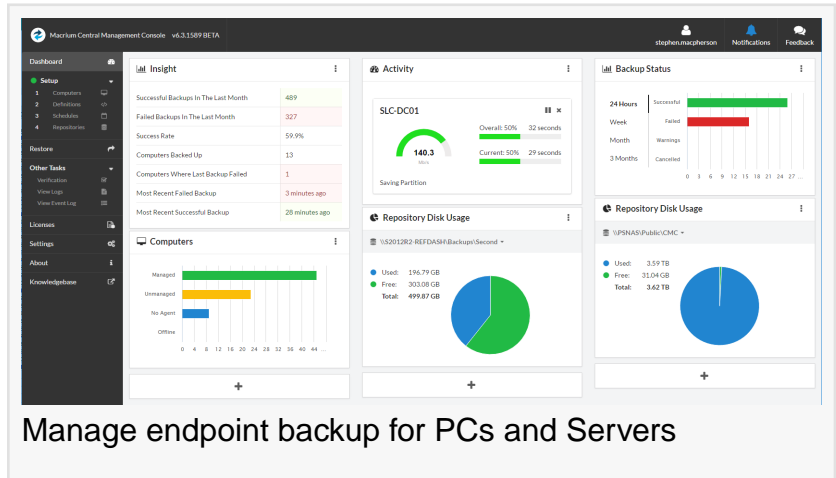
Macrium Central Management Console v6.3.1589 BETA

stephen.macpherson Notifications Feedback

Dashboard

Setup
1 Computers
2 Definitions
3 Schedules
4 Repositories

Restore

Other Tasks
Verification
View Logs
View Event Log

Licenses
Settings
About
Knowledgebase

Insight

| | |
|---|---|
| Successful Backups In The Last Month | 489 |
| Failed Backups In The Last Month | 327 |
| Success Rate | 59.9% |
| Computers Backed Up | 13 |
| Computers Where Last Backup Failed | 1 |
| Most Recent Failed Backup | 3 minutes ago |
| Most Recent Successful Backup | 28 minutes ago |

Computers

Managed
Unmanaged
No Agent
Offline

0 4 8 12 16 20 24 28 32 36 40 44

+

Activity

SLC-DC01

140.3 Mb/s

Overall: 50% 32 seconds

Current: 50% 29 seconds

Saving Partition

Repository Disk Usage

\\S2012R2-REFDASH\Backups\Second

Used: 196.79 GB
Free: 303.08 GB
Total: 499.87 GB

+

Backup Status

24 Hours
Week
Month
3 Months

Successful
Failed
Warnings
Cancelled

0 3 6 9 12 15 18 21 24 27

Repository Disk Usage

\\PSNAS\Public\CMC

Used: 3.59 TB
Free: 31.04 GB
Total: 3.62 TB

+

Manage endpoint backup for PCs and Servers